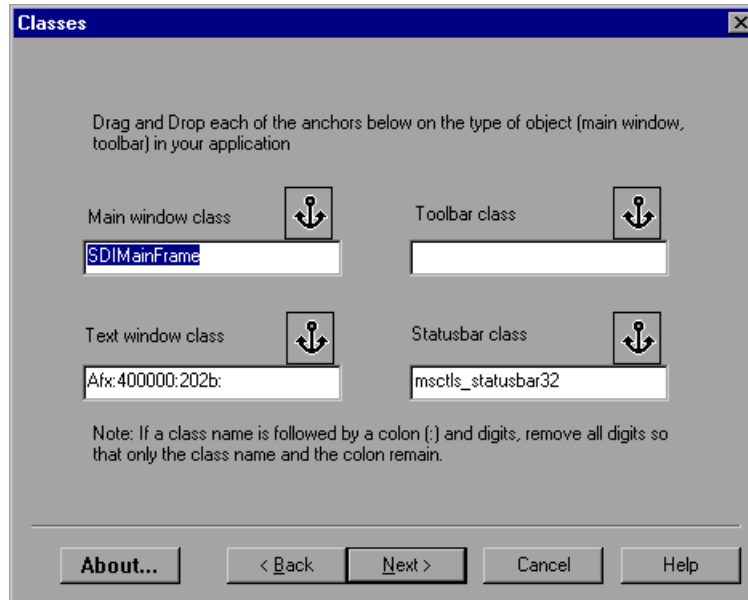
Classes

Drag and Drop each of the anchors below on the type of object (main window, toolbar) in your application

Main window class

SDIMainFrame

Toolbar class

Text window class

Afx:400000:202b:

Statusbar class

msctls_statusbar32

Note: If a class name is followed by a colon (:) and digits, remove all digits so that only the class name and the colon remain.

About...

< Back

Next >

Cancel

Help